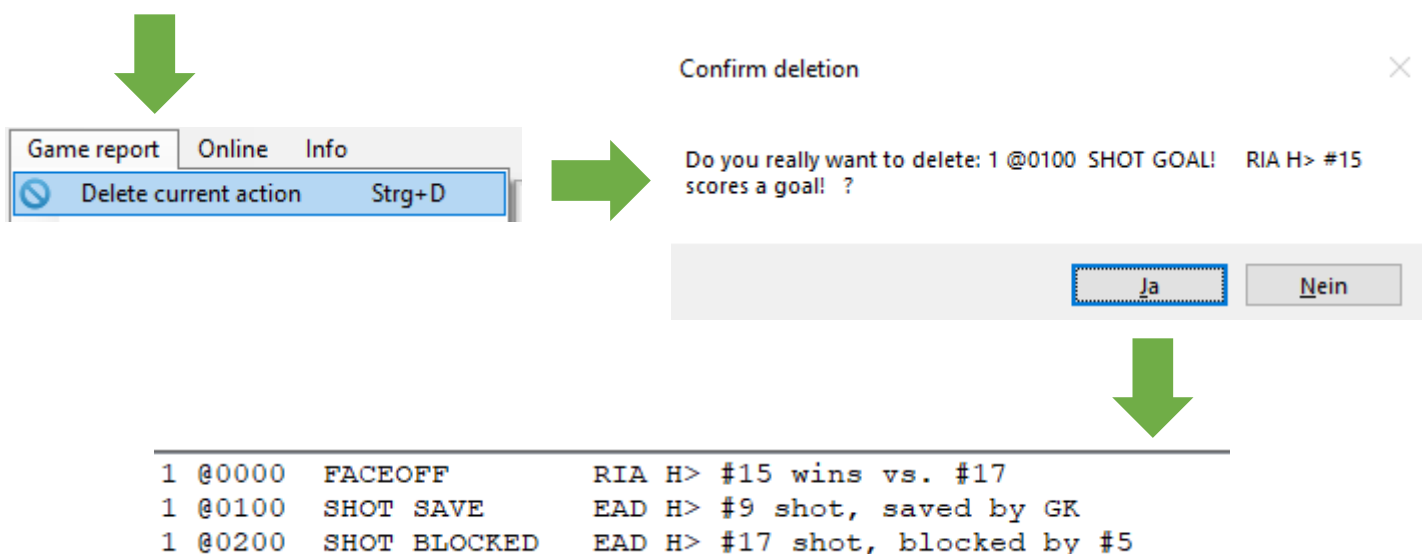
Game report Online Info

Delete current action Strg+D

Confirm deletion

Do you really want to delete: 1 @0100 SHOT GOAL! RIA H> #15 scores a goal! ?

Ja Nein

1 @0000 FACEOFF RIA H> #15 wins vs. #17
1 @0100 SHOT SAVE EAD H> #9 shot, saved by GK
1 @0200 SHOT BLOCKED EAD H> #17 shot, blocked by #5